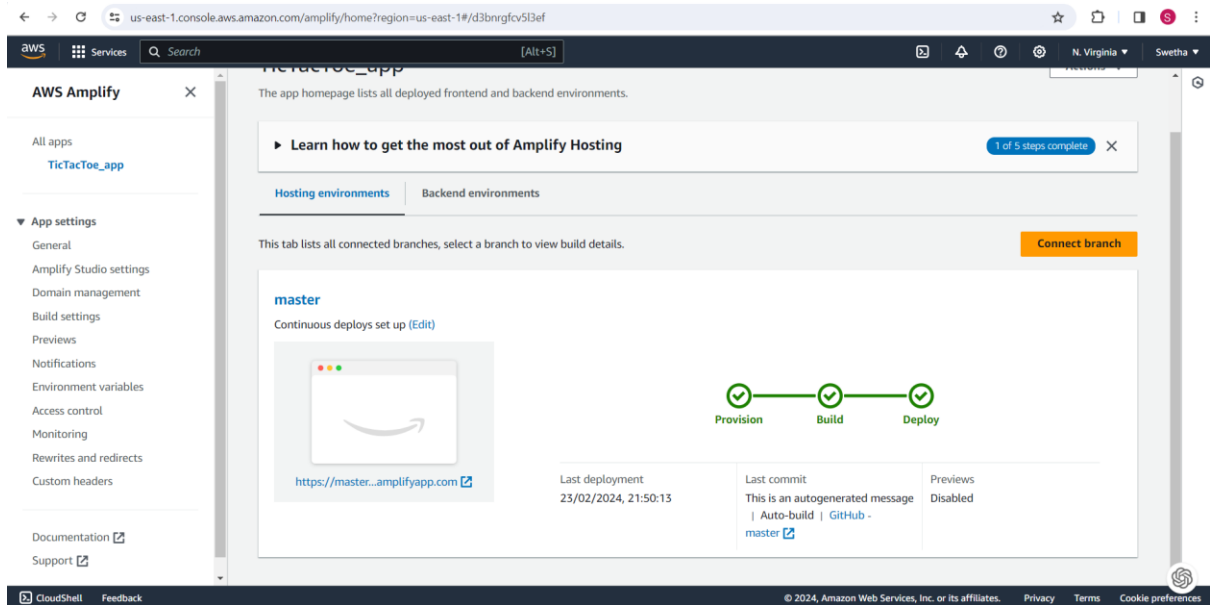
us-east-1.console.aws.amazon.com/amplify/home?region=us-east-1#/d3bnrgfcv5l3ef

aws Services Search [Alt+S] N. Virginia ▼ Swetha ▼

AWS Amplify

All apps
TicTacToe_app

▼ App settings
General
Amplify Studio settings
Domain management
Build settings
Previews
Notifications
Environment variables
Access control
Monitoring
Rewrites and redirects
Custom headers

Documentation
Support

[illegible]_app
Actions ▼
The app homepage lists all deployed frontend and backend environments.

▶ Learn how to get the most out of Amplify Hosting
1 of 5 steps complete

Hosting environments | Backend environments

This tab lists all connected branches, select a branch to view build details.
Connect branch

master
Continuous deploys set up (Edit)

https://master...amplifyapp.com

Provision Build Deploy

| Last deployment | Last commit | Previews |
|---|---|---|
| 23/02/2024, 21:50:13 | This is an autogenerated message \| Auto-build \| GitHub - master | Disabled |

CloudShell Feedback © 2024, Amazon Web Services, Inc. or its affiliates. Privacy Terms Cookie preferences